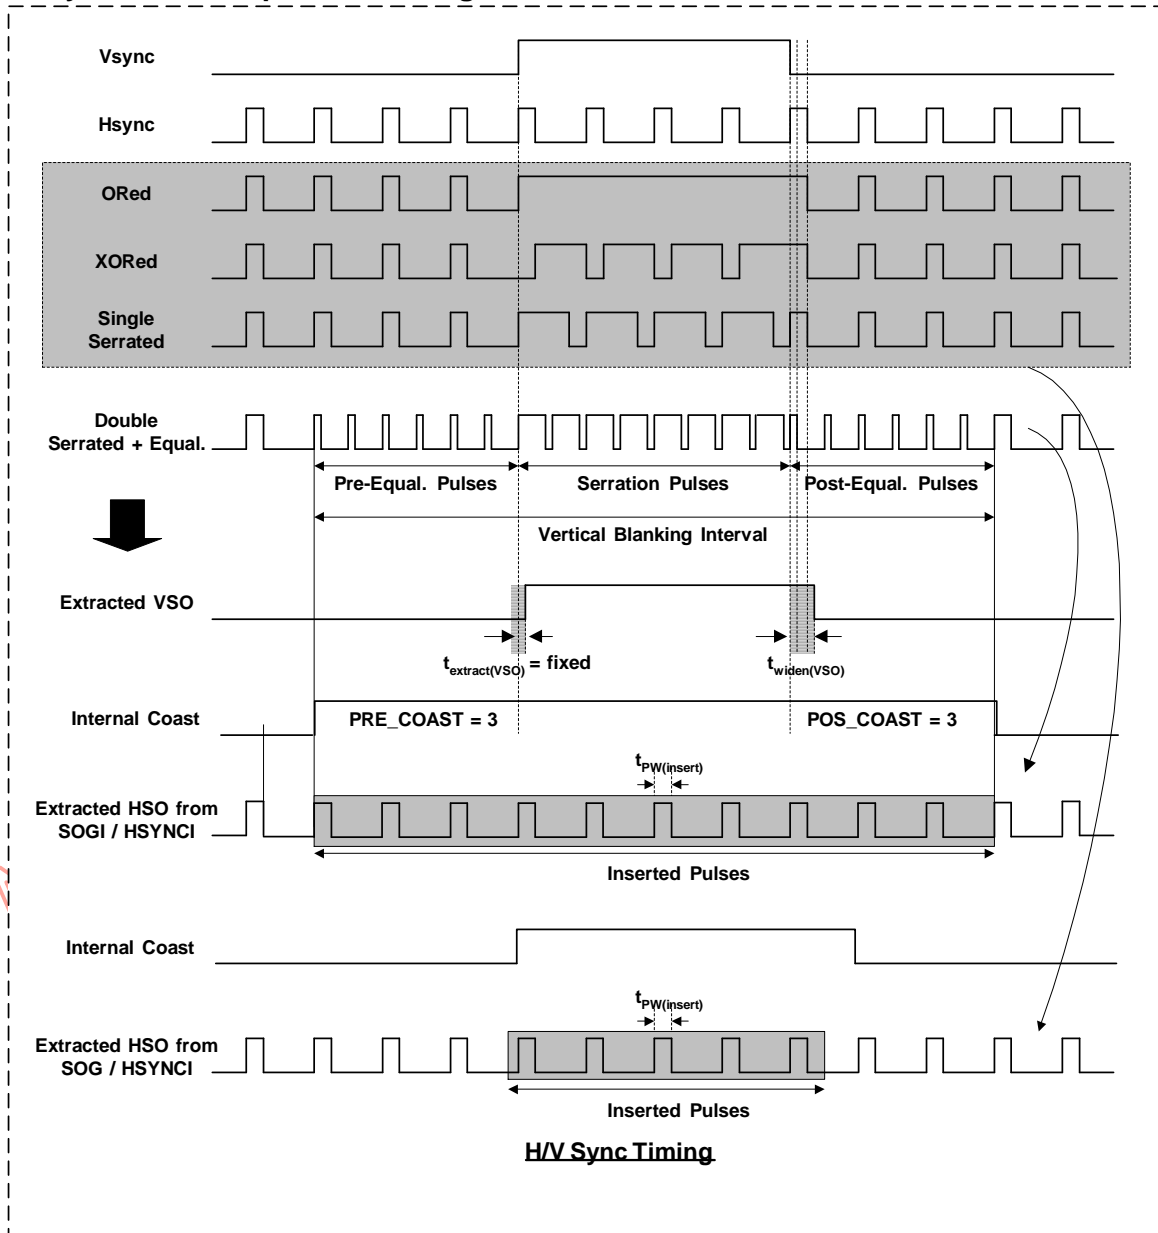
Vsync

Hsync

ORed

XORed

Single Serrated

Double Serrated + Equal.

Pre-Equal. Pulses

Serration Pulses

Post-Equal. Pulses

Vertical Blanking Interval

Extracted VSO

$t_{extract(VSO)}$ = fixed

$t_{widen(VSO)}$

Internal Coast

PRE_COAST = 3

POS_COAST = 3

$t_{PW(insert)}$

Extracted HSO from SOGI / HSYNCI

Inserted Pulses

Internal Coast

$t_{PW(insert)}$

Extracted HSO from SOG / HSYNCI

Inserted Pulses

H/V Sync Timing